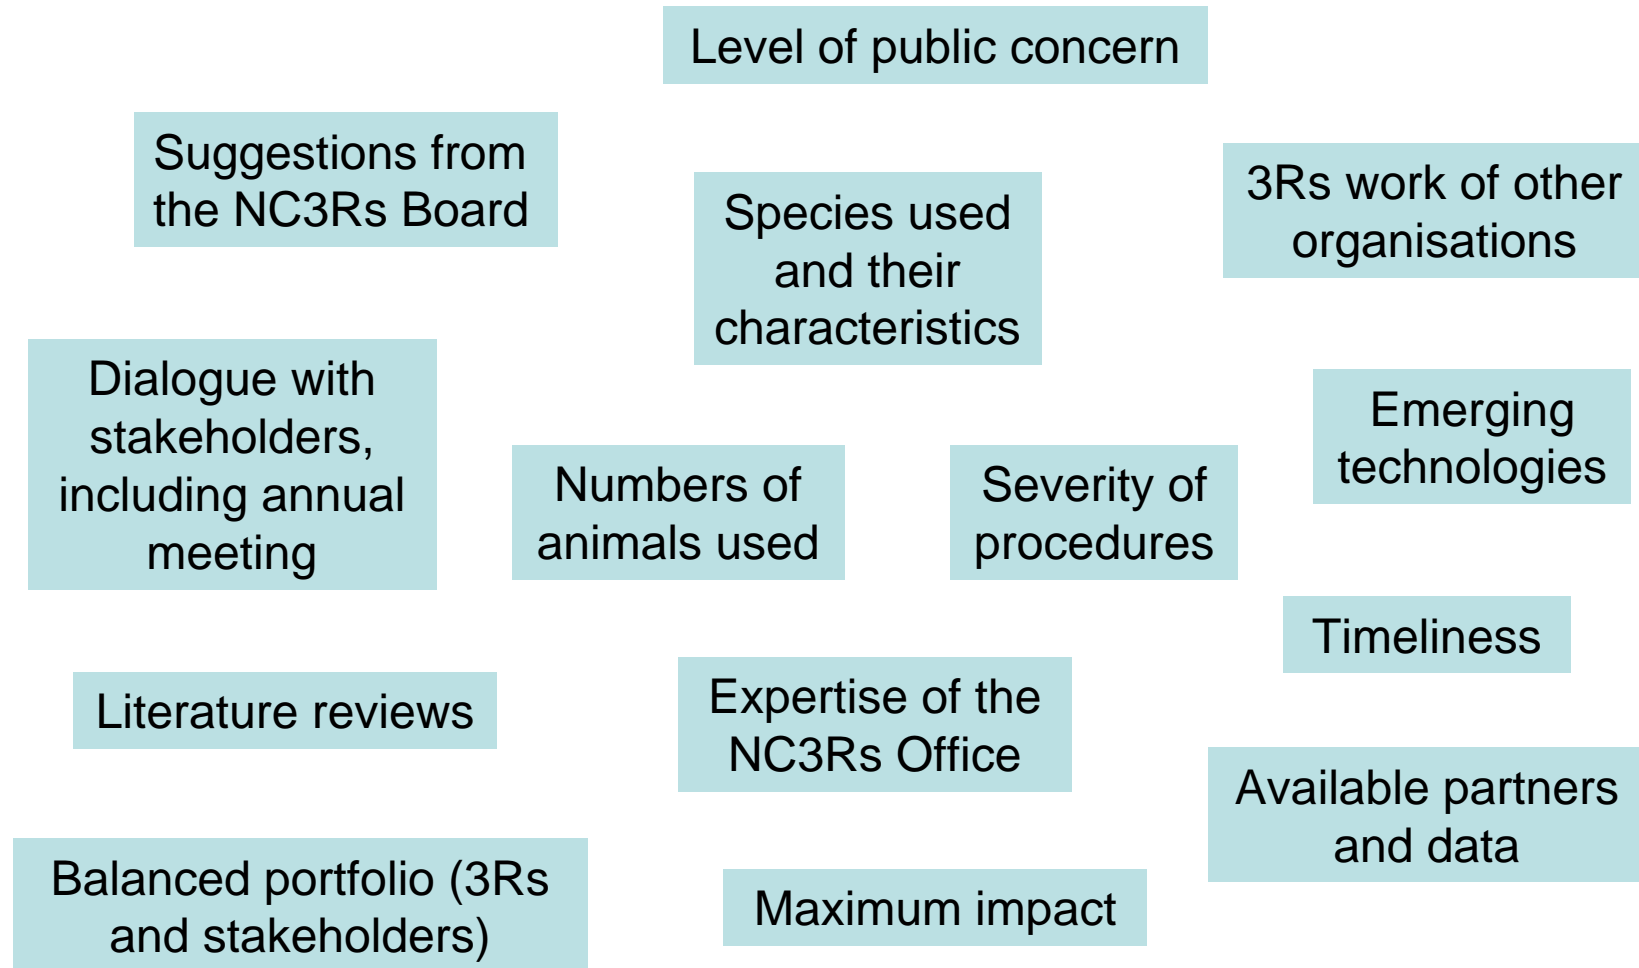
Level of public concern

Suggestions from the NC3Rs Board

Species used and their characteristics

3Rs work of other organisations

Dialogue with stakeholders, including annual meeting

Numbers of animals used

Severity of procedures

Emerging technologies

Timeliness

Literature reviews

Expertise of the NC3Rs Office

Available partners and data

Balanced portfolio (3Rs and stakeholders)

Maximum impact